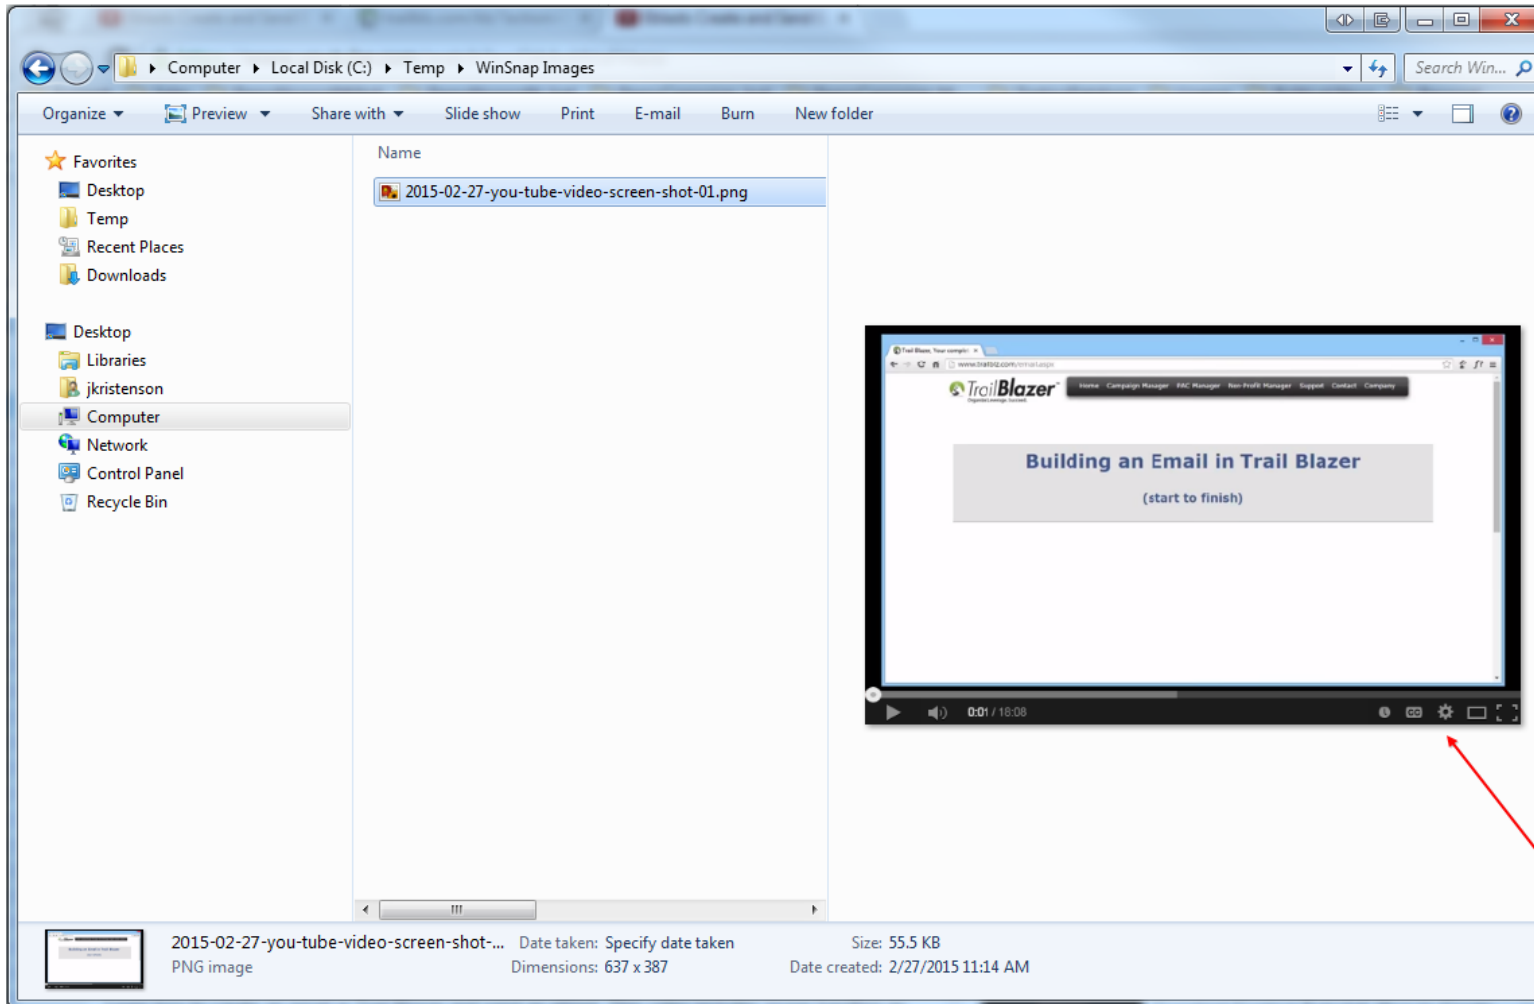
Computer ▸ Local Disk (C:) ▸ Temp ▸ WinSnap Images

Search Win...

Organize ▾ Preview ▾ Share with ▾ Slide show Print E-mail Burn New folder

Favorites
Desktop
Temp
Recent Places
Downloads

Desktop
Libraries
jkristenson
Computer
Network
Control Panel
Recycle Bin

Name

2015-02-27-you-tube-video-screen-shot-01.png

TrailBlazer

Home Campaign Manager PAC Manager Non-Profit Manager Support Contact Company

Building an Email in Trail Blazer

(start to finish)

0:01 / 18:08

2015-02-27-you-tube-video-screen-shot-... Date taken: Specify date taken Size: 55.5 KB
PNG image Dimensions: 637 x 387 Date created: 2/27/2015 11:14 AM